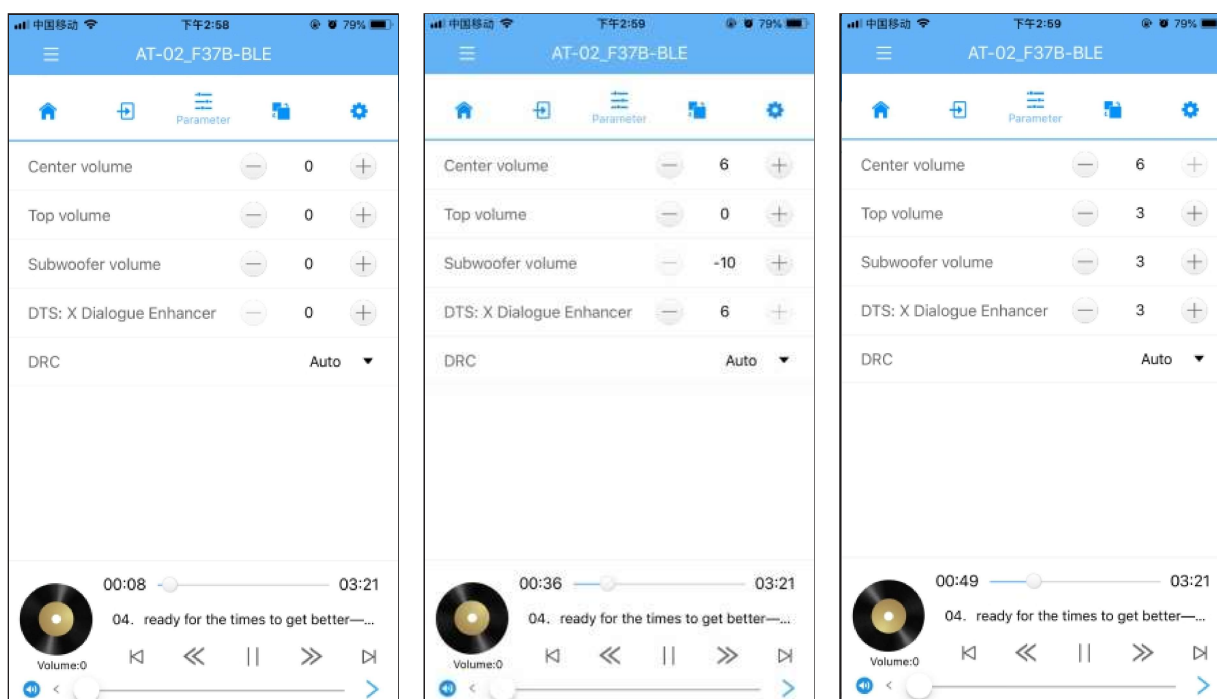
中国移动 下午2:58 79%
AT-02_F37B-BLE
Parameter
Center volume 0
Top volume 0
Subwoofer volume 0
DTS: X Dialogue Enhancer 0
DRC Auto
00:08 03:21
04. ready for the times to get better—...
Volume:0

中国移动 下午2:59 79%
AT-02_F37B-BLE
Parameter
Center volume 6
Top volume 0
Subwoofer volume -10
DTS: X Dialogue Enhancer 6
DRC Auto
00:36 03:21
04. ready for the times to get better—...
Volume:0

中国移动 下午2:59 79%
AT-02_F37B-BLE
Parameter
Center volume 6
Top volume 3
Subwoofer volume 3
DTS: X Dialogue Enhancer 3
DRC Auto
00:49 03:21
04. ready for the times to get better—...
Volume:0